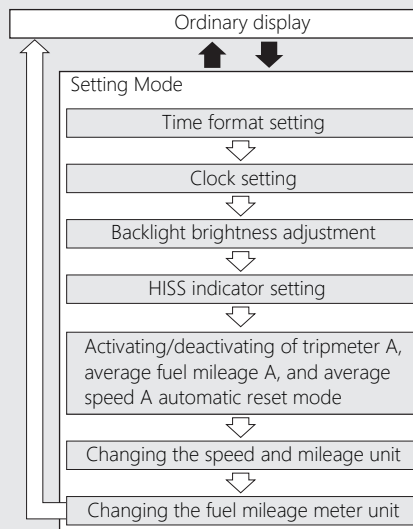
Ordinary display

Setting Mode

Time format setting

Clock setting

Backlight brightness adjustment

HISS indicator setting

Activating/deactivating of tripmeter A, average fuel mileage A, and average speed A automatic reset mode

Changing the speed and mileage unit

Changing the fuel mileage meter unit